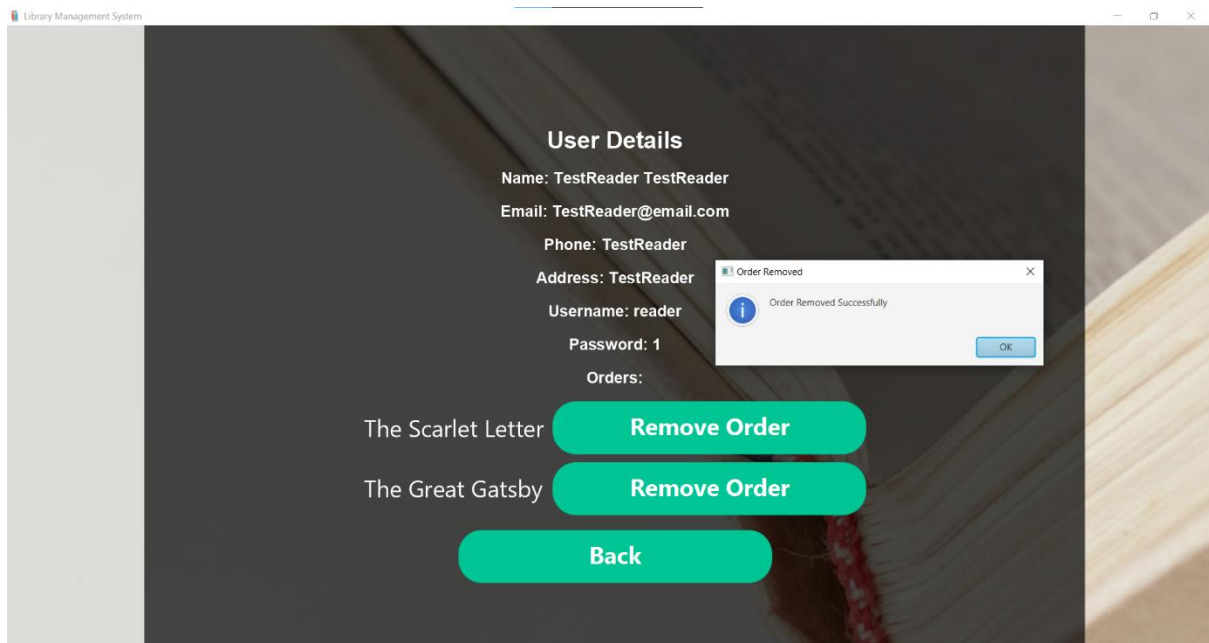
Library Management System

User Details

Name: TestReader TestReader

Email: TestReader@email.com

Phone: TestReader

Address: TestReader

Username: reader

Password: 1

Orders:

The Scarlet Letter Remove Order

The Great Gatsby Remove Order

Back

Order Removed

Order Removed Successfully

OK